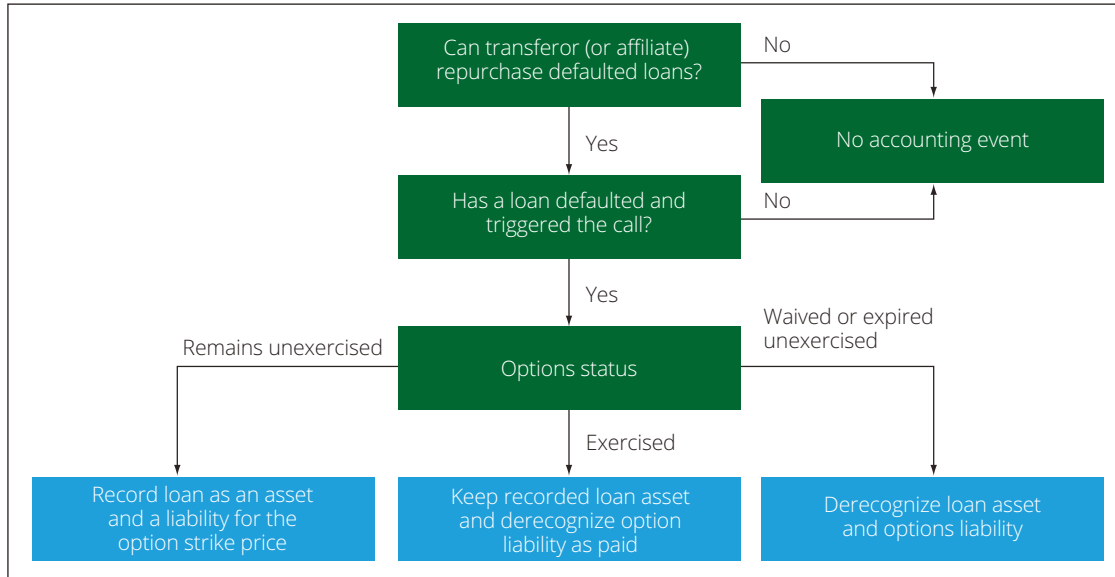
Can transferor (or affiliate) repurchase defaulted loans?

No

No accounting event

Yes

Has a loan defaulted and triggered the call?

No

Yes

Remains unexercised

Options status

Waived or expired unexercised

Exercised

Record loan as an asset and a liability for the option strike price

Keep recorded loan asset and derecognize option liability as paid

Derecognize loan asset and options liability